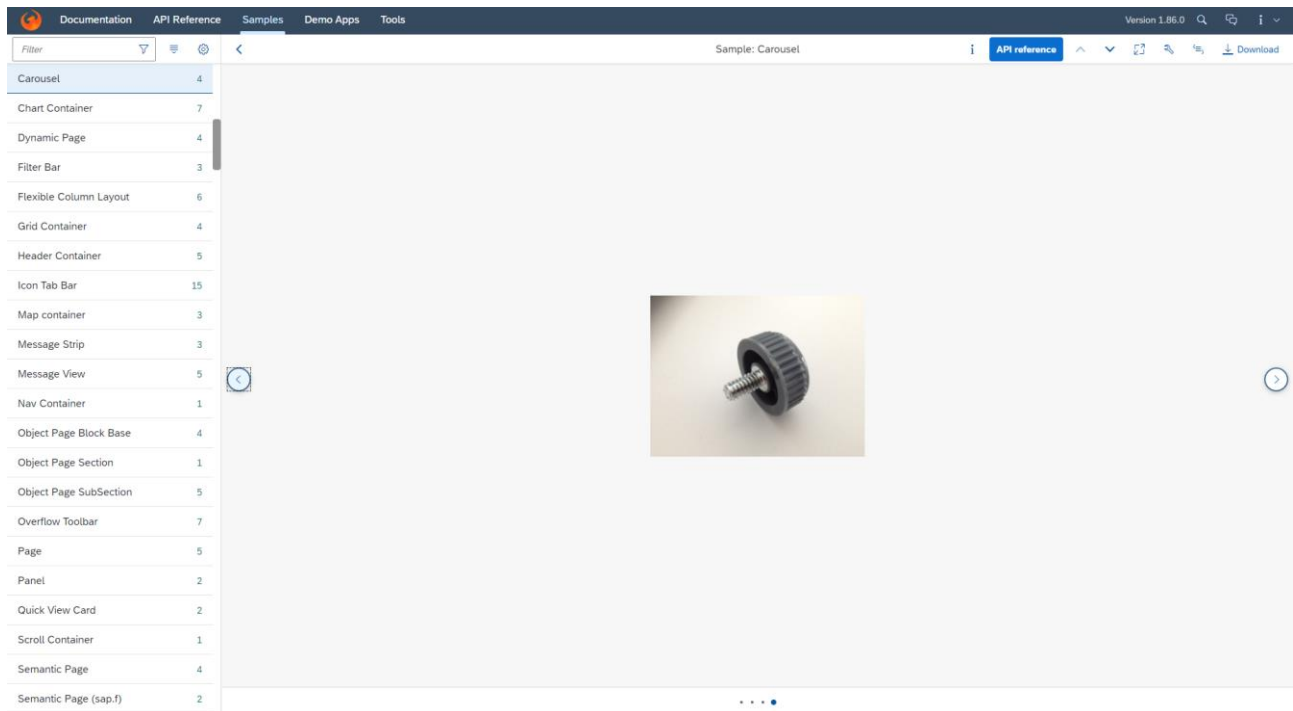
Documentation API Reference Samples Demo Apps Tools

Version 1.86.0

Filter

Sample: Carousel

API reference

Download

| | |
|---|---|
| Carousel | 4 |
| Chart Container | 7 |
| Dynamic Page | 4 |
| Filter Bar | 3 |
| Flexible Column Layout | 6 |
| Grid Container | 4 |
| Header Container | 5 |
| Icon Tab Bar | 15 |
| Map container | 3 |
| Message Strip | 3 |
| Message View | 5 |
| Nav Container | 1 |
| Object Page Block Base | 4 |
| Object Page Section | 1 |
| Object Page SubSection | 5 |
| Overflow Toolbar | 7 |
| Page | 5 |
| Panel | 2 |
| Quick View Card | 2 |
| Scroll Container | 1 |
| Semantic Page | 4 |
| Semantic Page (sap.f) | 2 |